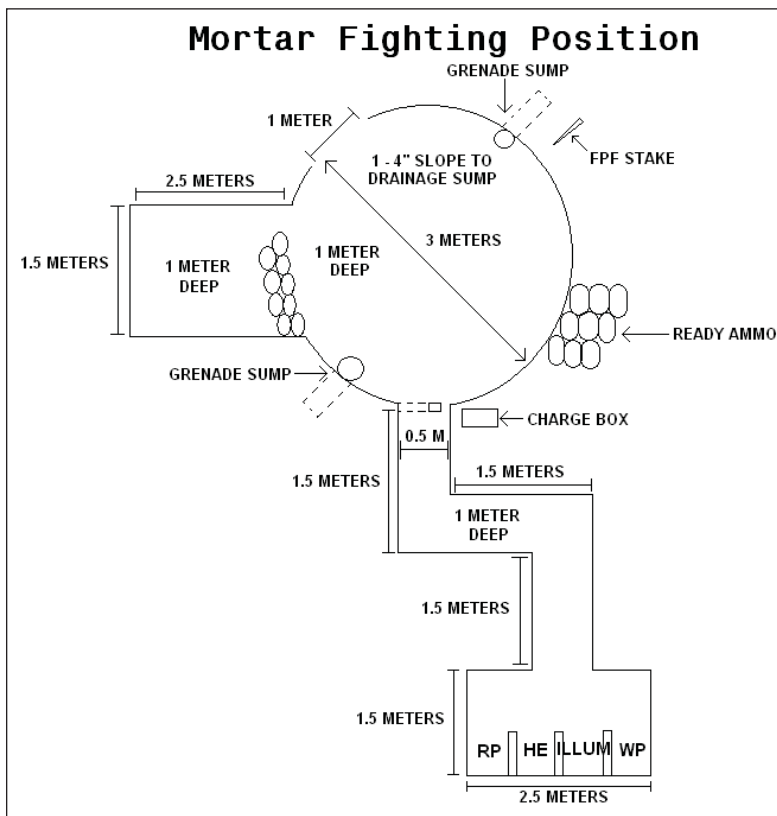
Mortar Fighting Position

GRENADE SUMP

1 METER

FPF STAKE

1 - 4" SLOPE TO DRAINAGE SUMP

2.5 METERS

1.5 METERS

1 METER DEEP

1 METER DEEP

3 METERS

READY AMMO

GRENADE SUMP

CHARGE BOX

0.5 M

1.5 METERS

1.5 METERS

1 METER DEEP

1.5 METERS

1.5 METERS

RP HE ILLUM WP

2.5 METERS